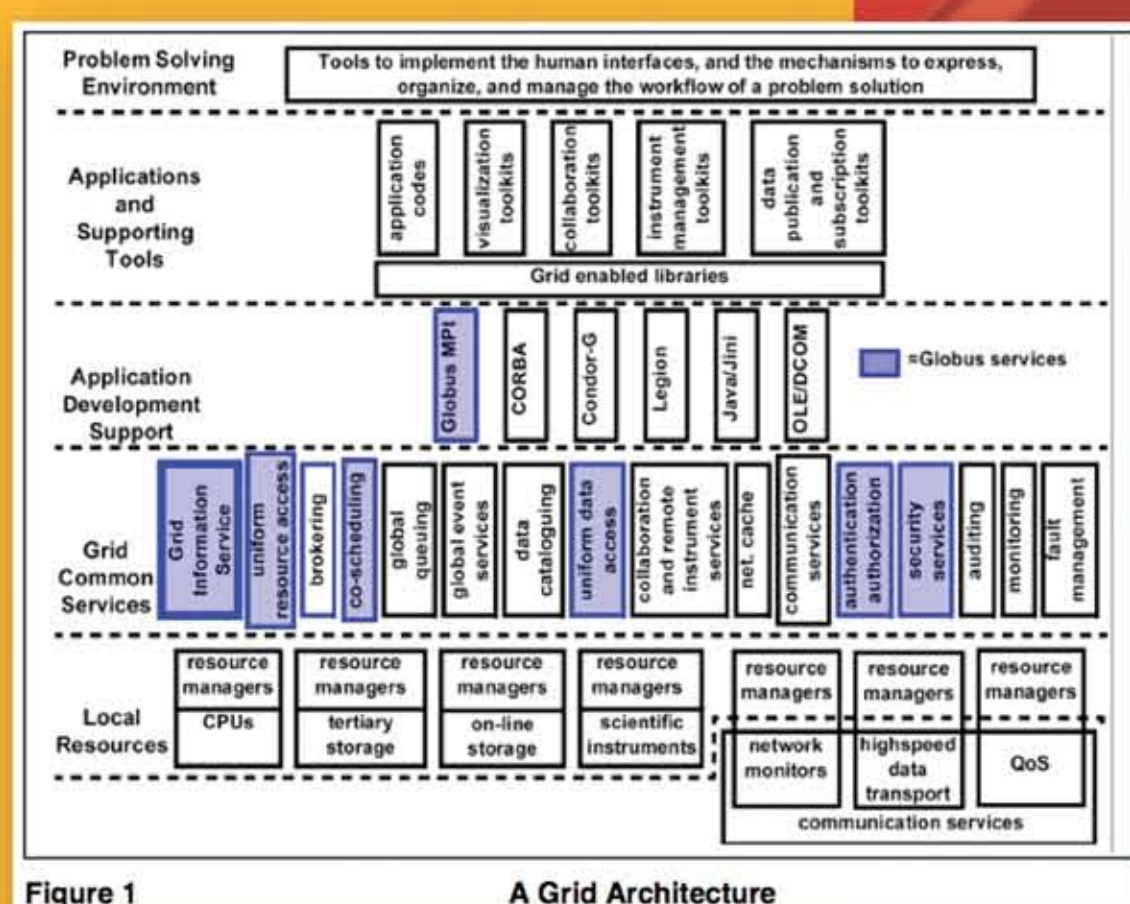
Problem Solving Environment

Tools to implement the human interfaces, and the mechanisms to express, organize, and manage the workflow of a problem solution

Applications and Supporting Tools

application codes

visualization toolkits

collaboration toolkits

instrument management toolkits

data publication and subscription toolkits

Grid enabled libraries

Application Development Support

Globus MPI

CORBA

Condor-G

Legion

Java/Jini

OLE/DCOM

=Globus services

Grid Common Services

Grid Information Service

uniform resource access

brokering

co-scheduling

global queuing

global event services

data cataloguing

uniform data access

collaboration and remote instrument services

net. cache

communication services

authentication authorization

security services

auditing

monitoring

fault management

Local Resources

resource managers

CPUs

resource managers

tertiary storage

resource managers

on-line storage

resource managers

scientific instruments

resource managers

network monitors

resource managers

highspeed data transport

resource managers

QoS

communication services

Figure 1

A Grid Architecture